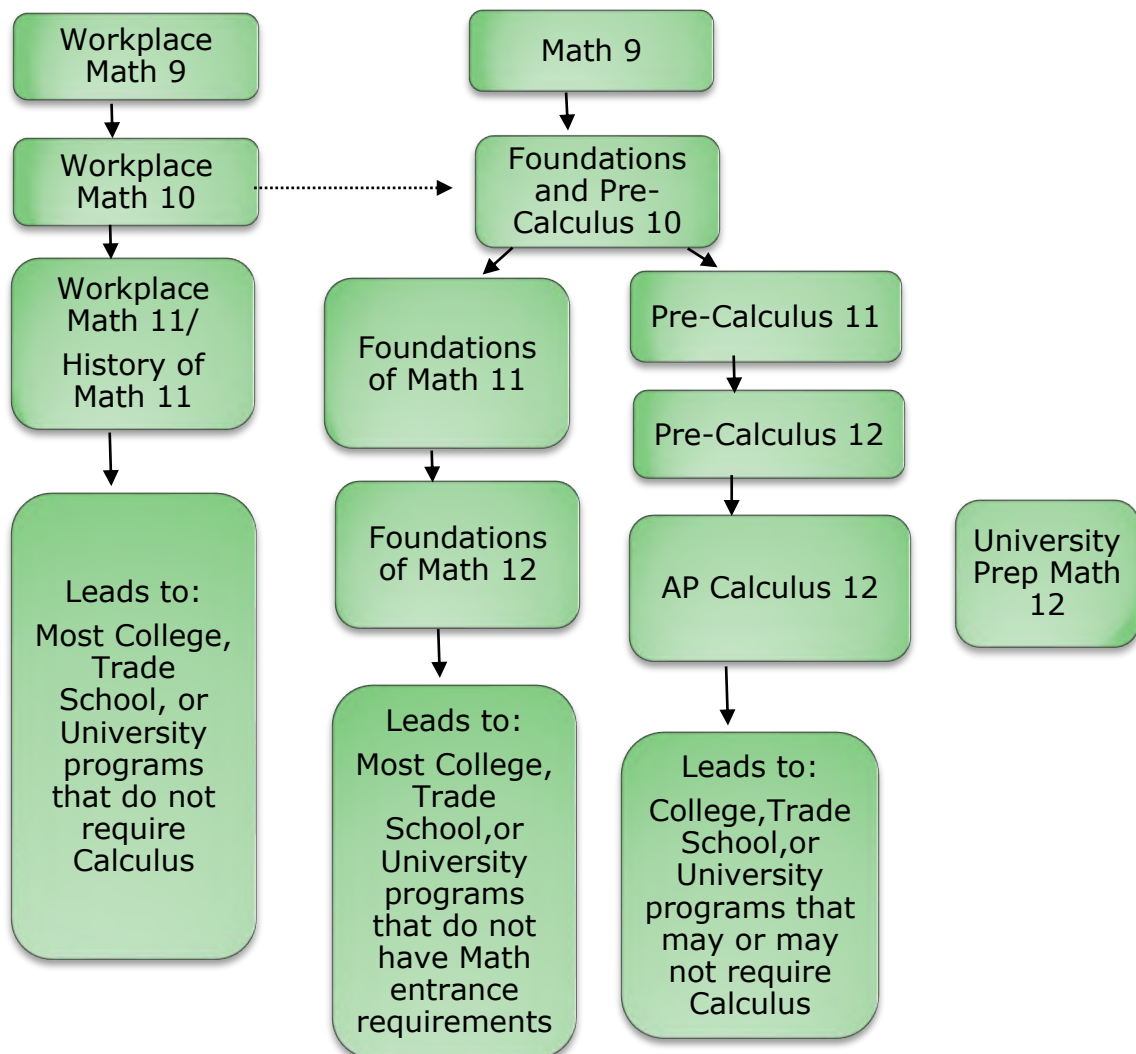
Workplace Math 9

Math 9

Workplace Math 10

Foundations and Pre-Calculus 10

Workplace Math 11/ History of Math 11

Foundations of Math 11

Pre-Calculus 11

Pre-Calculus 12

Foundations of Math 12

AP Calculus 12

University Prep Math 12

Leads to: Most College, Trade School, or University programs that do not require Calculus

Leads to: Most College, Trade School,or University programs that do not have Math entrance requirements

Leads to: College,Trade School,or University programs that may or may not require Calculus